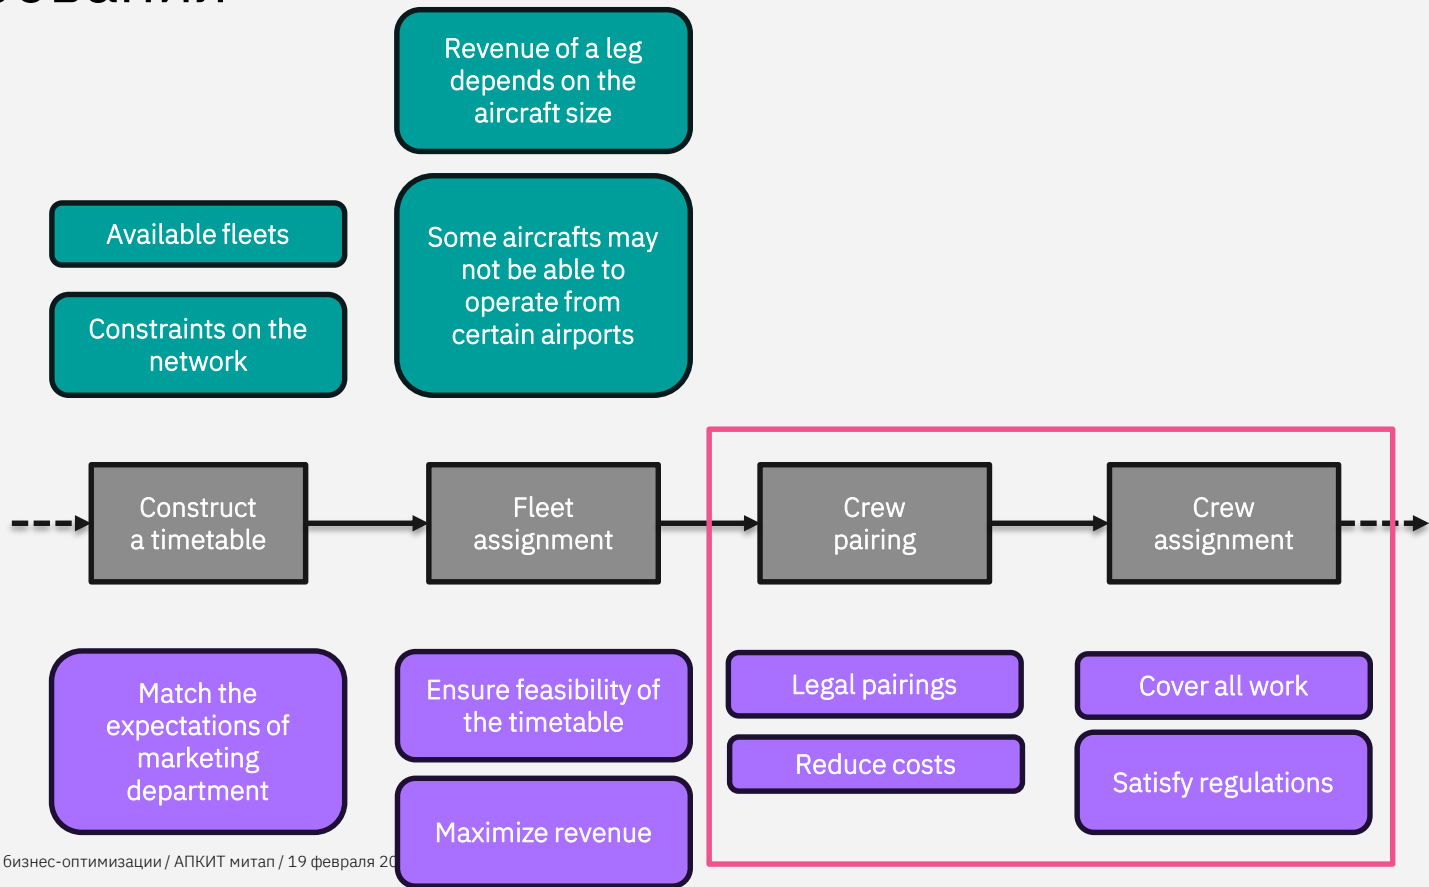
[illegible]

Revenue of a leg depends on the aircraft size

Available fleets

Constraints on the network

Some aircrafts may not be able to operate from certain airports

Construct a timetable

Fleet assignment

Crew pairing

Crew assignment

Match the expectations of marketing department

Ensure feasibility of the timetable

Maximize revenue

Legal pairings

Reduce costs

Cover all work

Satisfy regulations

бизнес-оптимизации / АПКИТ митап / 19 февраля 20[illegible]